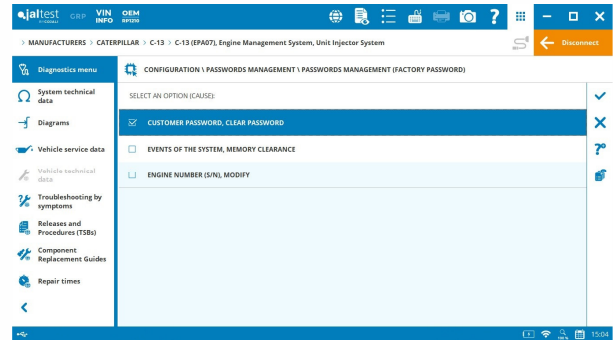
jaltest GRP VIN INFO OEM

> MANUFACTURERS > CATERPILLAR > C-13 > C-13 (EPA07), Engine Management System, Unit Injector System

Disconnect

Diagnostics menu

System technical data

Diagrams

Vehicle service data

Vehicle technical data

Troubleshooting by symptoms

Releases and Procedures (TSBs)

Component Replacement Guides

Repair times

CONFIGURATION \ PASSWORDS MANAGEMENT \ PASSWORDS MANAGEMENT (FACTORY PASSWORD)

SELECT AN OPTION (CAUSE):

CUSTOMER PASSWORD, CLEAR PASSWORD

EVENTS OF THE SYSTEM, MEMORY CLEARANCE

ENGINE NUMBER (S/N), MODIFY

15:04